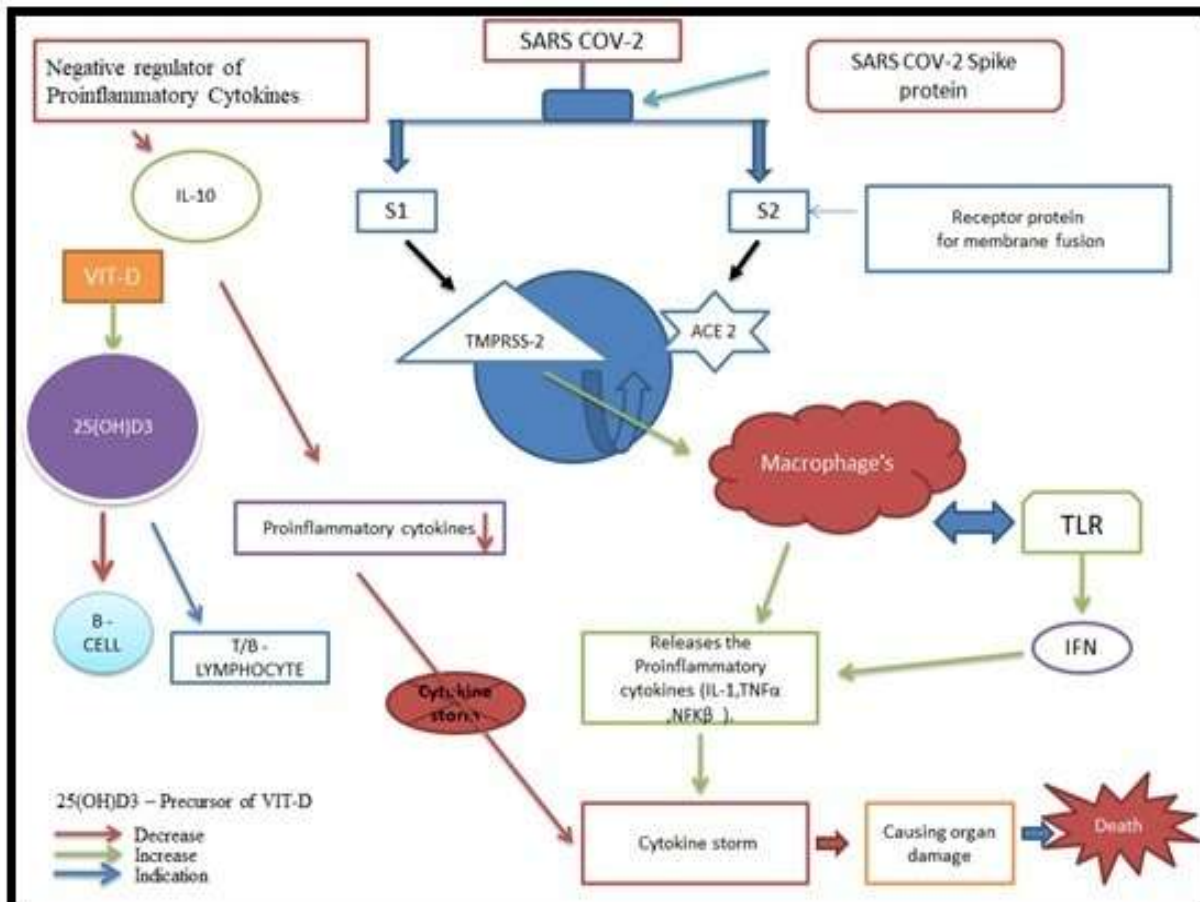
SARS COV-2

Negative regulator of Proinflammatory Cytokines

SARS COV-2 Spike protein

IL-10

S1

S2

Receptor protein for membrane fusion

VIT-D

TMPRSS-2

ACE 2

25(OH)D3

Macrophage's

Proinflammatory cytokines

TLR

B - CELL

T/B - LYMPHOCYTE

Releases the Proinflammatory cytokines (IL-1,TNFα ,NFKβ ).

IFN

Cytokine storm

25(OH)D3 – Precursor of VIT-D

Decrease

Increase

Indication

Cytokine storm

Causing organ damage

Death